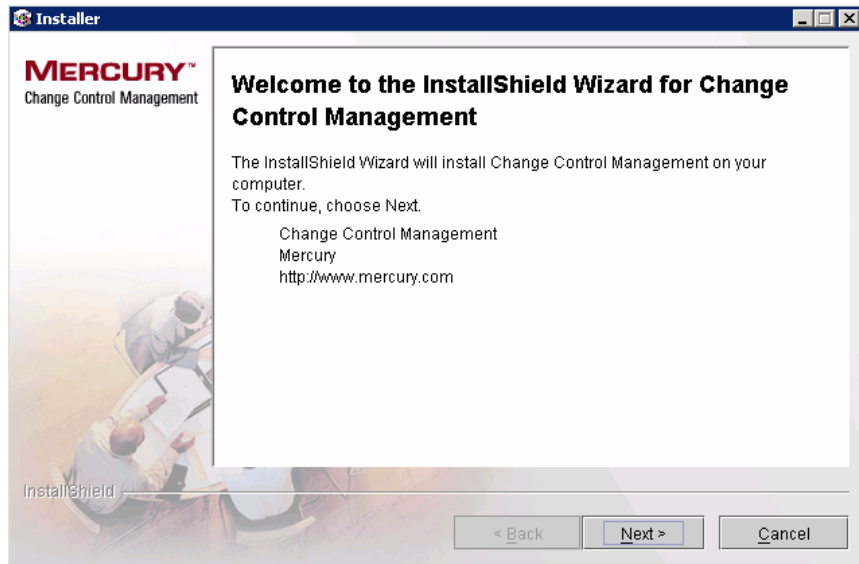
Installer

MERCURY™
Change Control Management

Welcome to the InstallShield Wizard for Change Control Management

The InstallShield Wizard will install Change Control Management on your computer.
To continue, choose Next.

Change Control Management
Mercury
http://www.mercury.com

InstallShield

< Back
Next >
Cancel